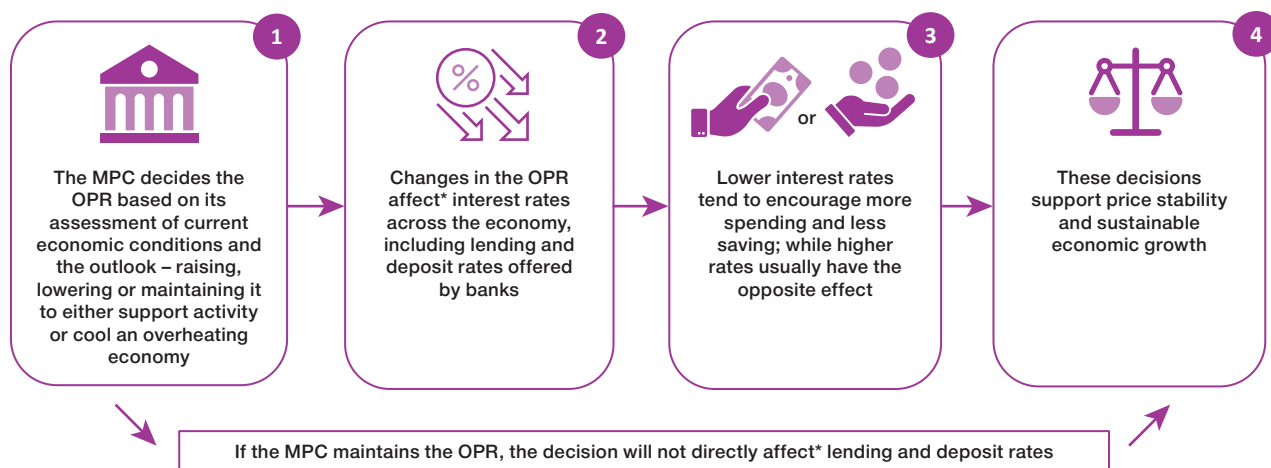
1

The MPC decides the OPR based on its assessment of current economic conditions and the outlook – raising, lowering or maintaining it to either support activity or cool an overheating economy

2

Changes in the OPR affect* interest rates across the economy, including lending and deposit rates offered by banks

3

or

Lower interest rates tend to encourage more spending and less saving; while higher rates usually have the opposite effect

4

These decisions support price stability and sustainable economic growth

If the MPC maintains the OPR, the decision will not directly affect* lending and deposit rates